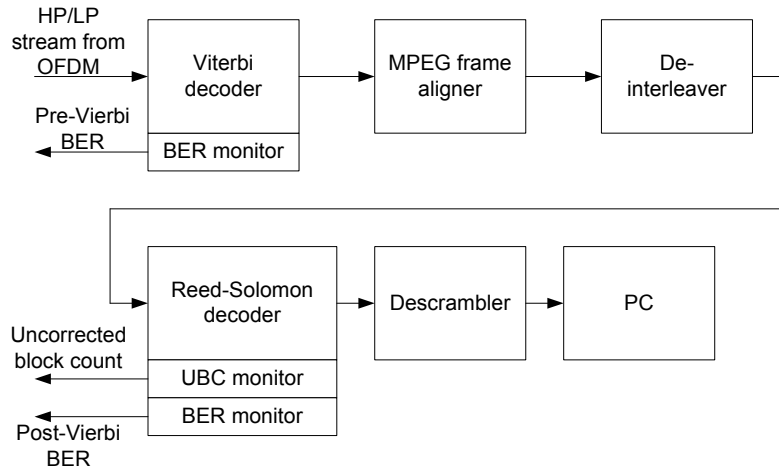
HP/LP stream from OFDM

Viterbi decoder

Pre-Vierbi BER

BER monitor

MPEG frame aligner

De-interleaver

Reed-Solomon decoder

Uncorrected block count

UBC monitor

BER monitor

Post-Vierbi BER

Descrambler

PC